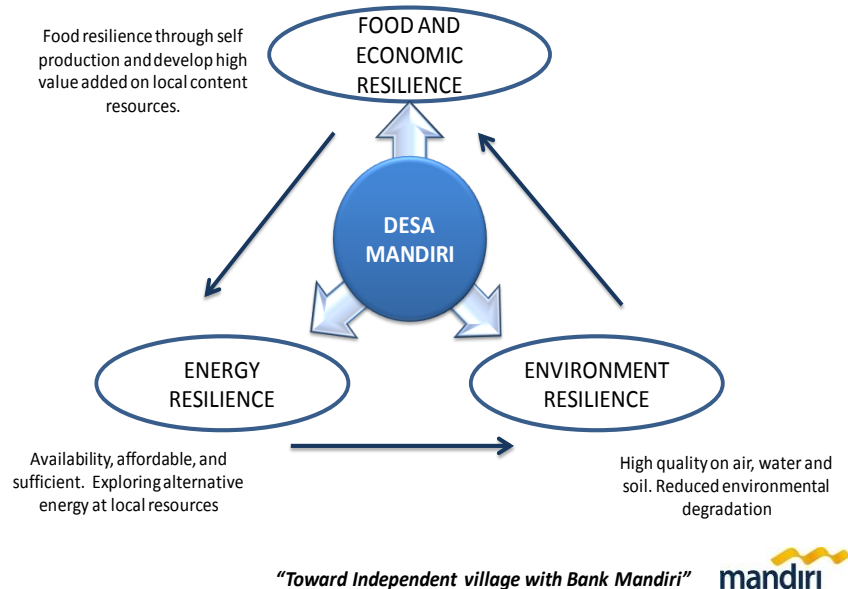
Food resilience through self production and develop high value added on local content resources.

FOOD AND ECONOMIC RESILIENCE

DESA MANDIRI

ENERGY RESILIENCE

ENVIRONMENT RESILIENCE

Availability, affordable, and sufficient. Exploring alternative energy at local resources

High quality on air, water and soil. Reduced environmental degradation

"Toward Independent village with Bank Mandiri"

mandiri